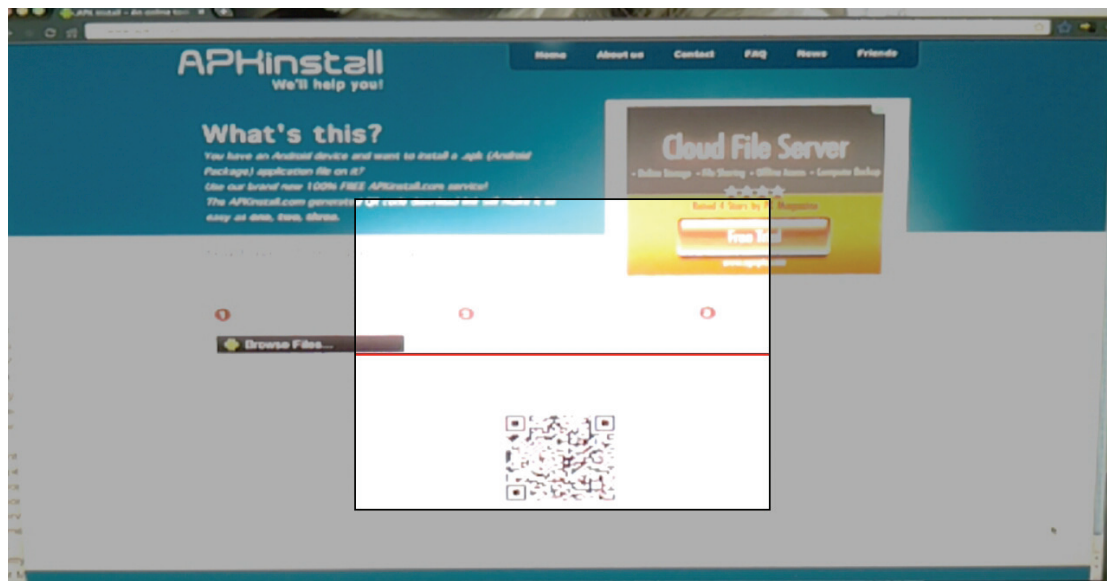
APKinstall - An online tool

APKinstall
We'll help you!

Home About us Contact FAQ News Friends

What's this?
You have an Android device and want to install a .apk (Android Package) application file on it?
Use our brand new 100% FREE APKinstall.com service!
The APKinstall.com generates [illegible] easy as one, two, three.

Cloud File Server
• Online Storage • File Sharing • Offline Access • Computer Backup
★★★★
Rated 4 Stars by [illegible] Magazine
Free Trial

1 2 3

Browse Files...